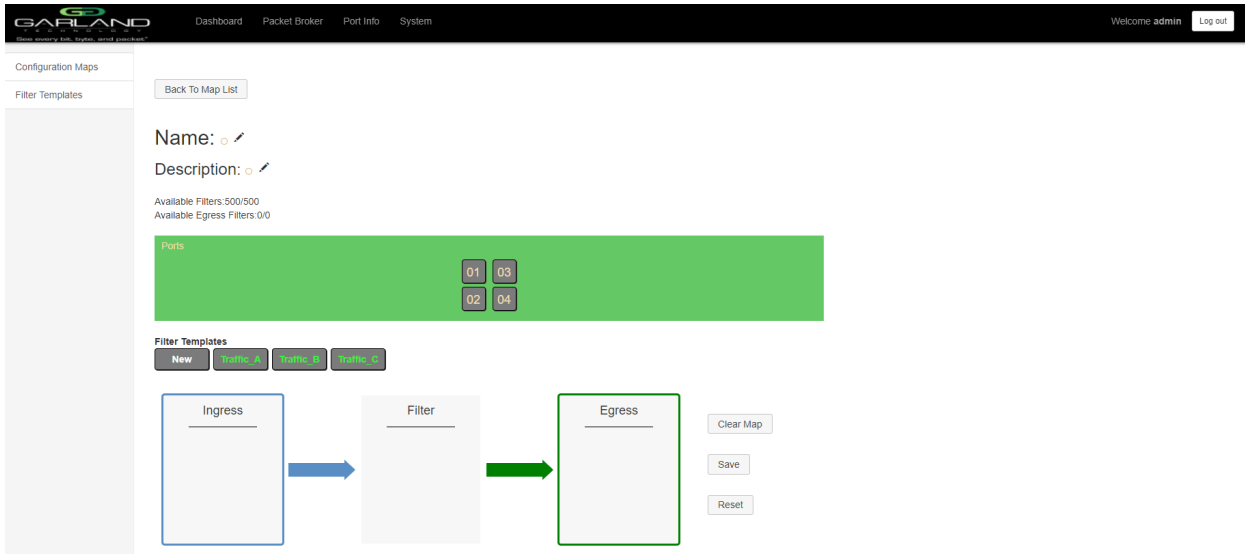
GARLAND
TECHNOLOGY
See every bit, byte, and packet®

Dashboard Packet Broker Port Info System

Welcome admin Log out

Configuration Maps
Filter Templates

Back To Map List

Name:

Description:

Available Filters:500/500
Available Egress Filters:0/0

Ports

01 03
02 04

Filter Templates
New Traffic_A Traffic_B Traffic_C

Ingress

Filter

Egress

Clear Map

Save

Reset